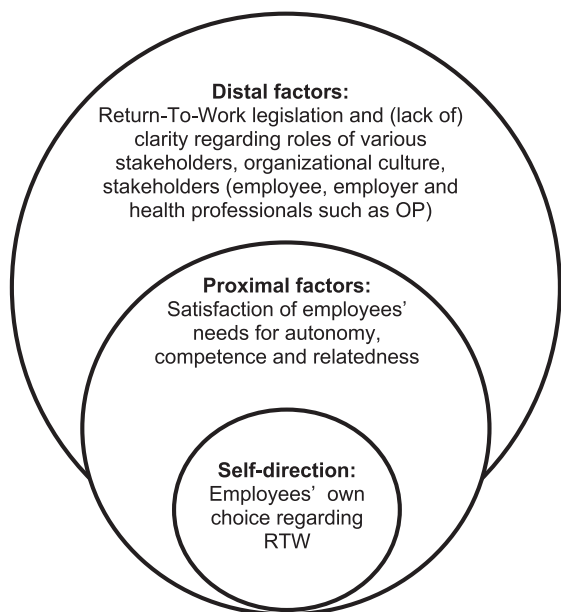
**Distal factors:**
Return-To-Work legislation and (lack of) clarity regarding roles of various stakeholders, organizational culture, stakeholders (employee, employer and health professionals such as OP)

**Proximal factors:**
Satisfaction of employees' needs for autonomy, competence and relatedness

**Self-direction:**
Employees' own choice regarding RTW